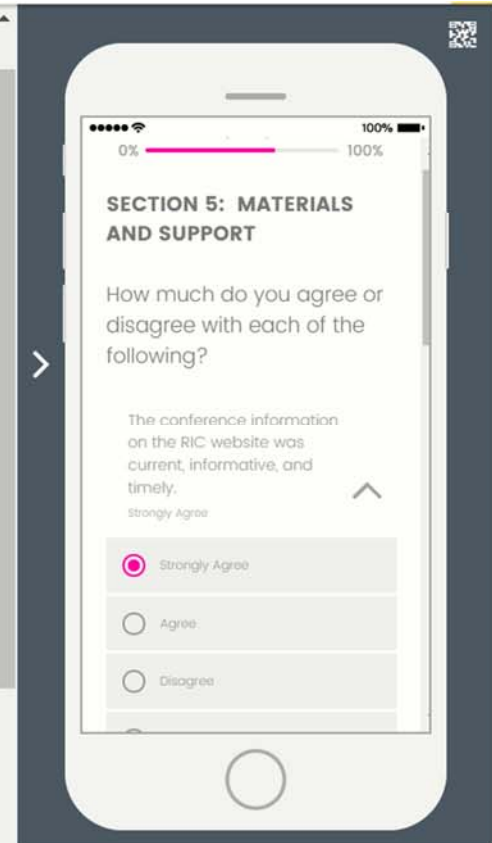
100%

0%

100%

SECTION 5: MATERIALS AND SUPPORT

How much do you agree or disagree with each of the following?

The conference information on the RIC website was current, informative, and timely.

Strongly Agree

Strongly Agree

Agree

Disagree